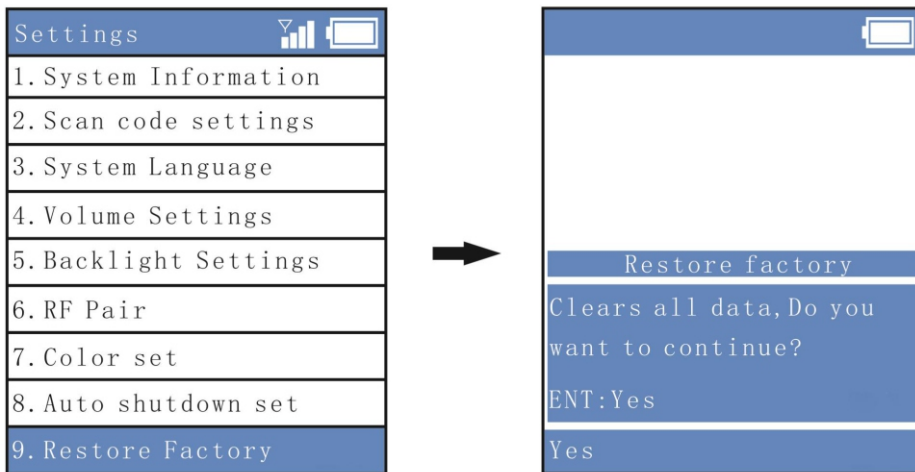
Settings
1. System Information
2. Scan code settings
3. System Language
4. Volume Settings
5. Backlight Settings
6. RF Pair
7. Color set
8. Auto shutdown set
9. Restore Factory

Restore factory
Clears all data, Do you want to continue?
ENT:Yes
Yes